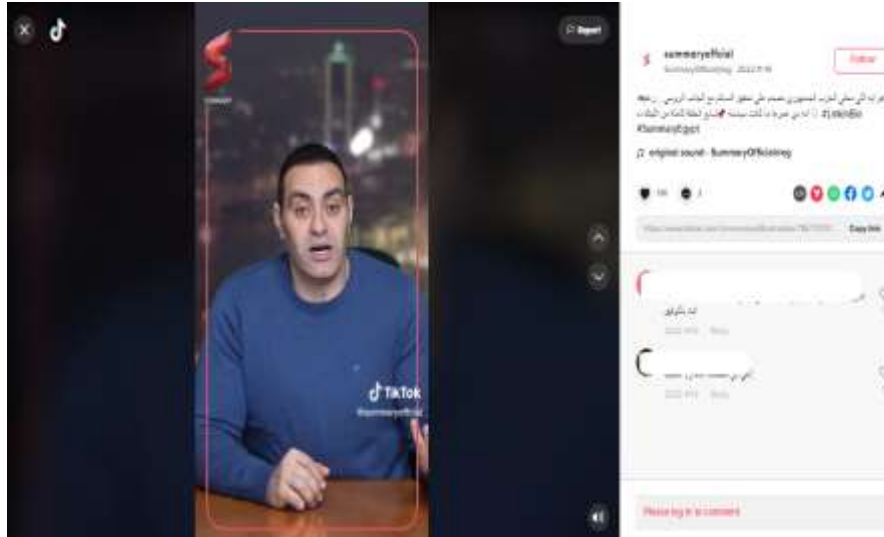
Report

TikTok
@summaryofficial

summaryofficial
SummaryOfficialeg · 2022-9-16
Follow

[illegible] #LearnOnTikTok #SummaryEgypt

♫ original sound - SummaryOfficialeg

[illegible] Copy link

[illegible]
2022-9-18 Reply

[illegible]
2022-9-18 Reply

Please log in to comment